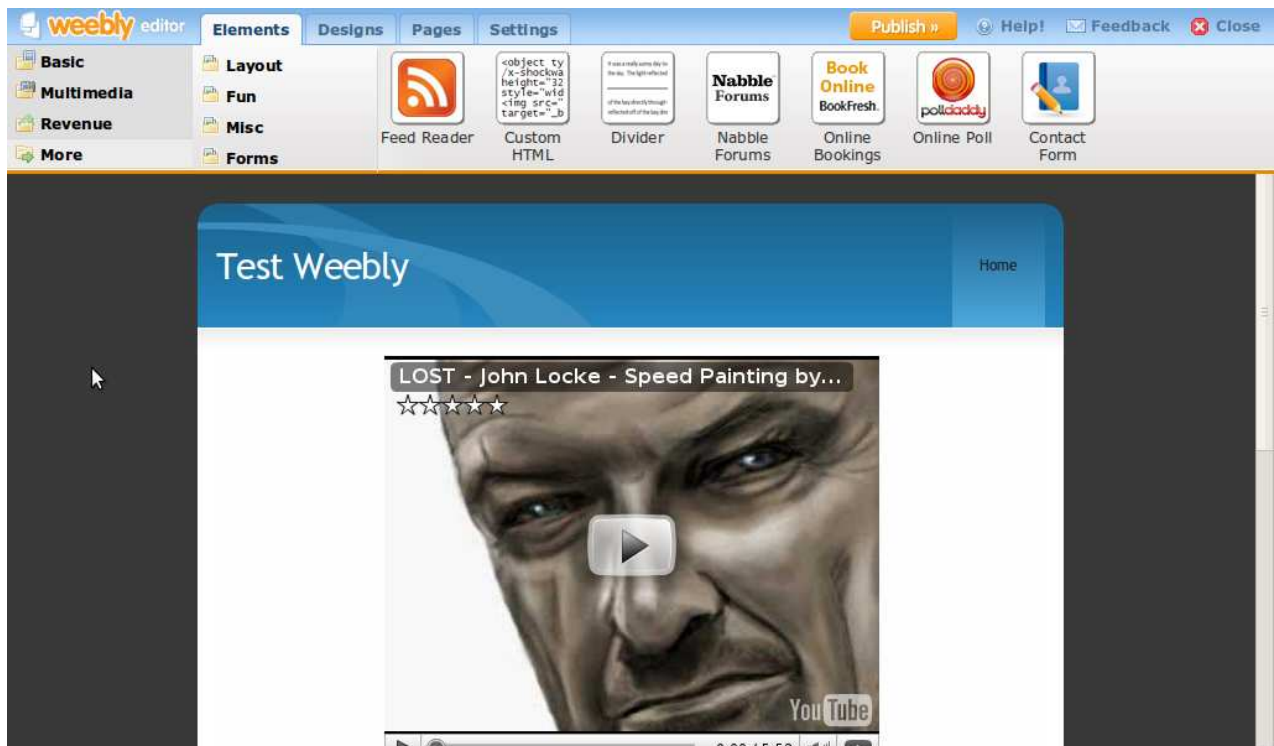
weebly editor
Elements Designs Pages Settings
Publish »
Help! Feedback Close

Basic
Multimedia
Revenue
More

Layout
Fun
Misc
Forms

Feed Reader
<object ty /x-shockwa height="32 style="wid <img src=" target="_b
Custom HTML
Divider
Nabble Forums
Nabble Forums
Book Online BookFresh.
Online Bookings
polldaddy
Online Poll
Contact Form

Test Weebly
Home

LOST - John Locke - Speed Painting by...
☆☆☆☆☆
YouTube
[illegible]